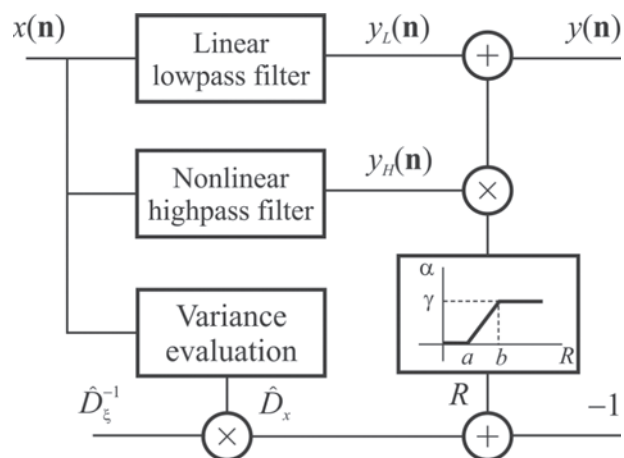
$x(\mathbf{n})$

Linear lowpass filter

$y_L(\mathbf{n})$

$+$

$y(\mathbf{n})$

Nonlinear highpass filter

$y_H(\mathbf{n})$

$\times$

α

γ

$a$

$b$

$R$

Variance evaluation

$\hat{D}_\xi^{-1}$

$\times$

$\hat{D}_x$

$R$

$+$

$-1$